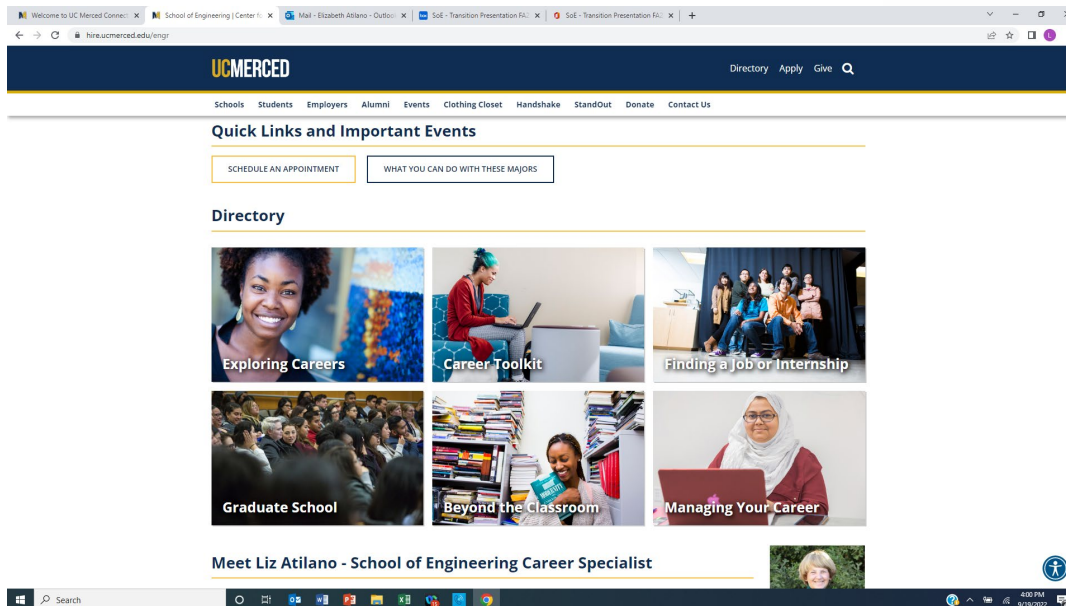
Welcome to UC Merced Connect ×
School of Engineering | Center fo ×
Mail - Elizabeth Atilano - Outloo ×
SoE - Transition Presentation FA ×
SoE - Transition Presentation FA ×
+

hire.ucmerced.edu/engr

UCMERCED

Directory Apply Give

Schools Students Employers Alumni Events Clothing Closet Handshake StandOut Donate Contact Us

Quick Links and Important Events

SCHEDULE AN APPOINTMENT

WHAT YOU CAN DO WITH THESE MAJORS

Directory

Exploring Careers

Career Toolkit

Finding a Job or Internship

Graduate School

Beyond the Classroom

Managing Your Career

Meet Liz Atilano - School of Engineering Career Specialist

Search

4:00 PM
9/19/2022